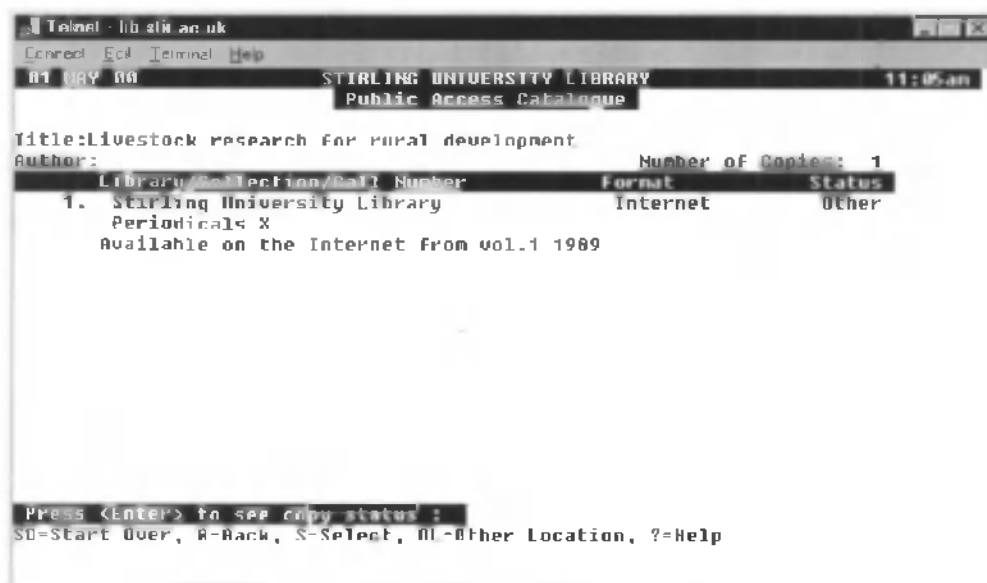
Telnet - lib.stir.ac.uk
Connect Edit Terminal Help
01 MAY 00 STIRLING UNIVERSITY LIBRARY 11:05am
Public Access Catalogue

Title:Livestock research for rural development
Author: Number of Copies: 1

| Library/Collection/Call Number | Format | Status |
|---|---|---|
| 1. Stirling University Library Periodicals X | Internet | Other |

Available on the Internet from vol.1 1989

Press <Enter> to see copy status :
SO=Start Over, B=Back, S=Select, OL=Other Location, ?=Help